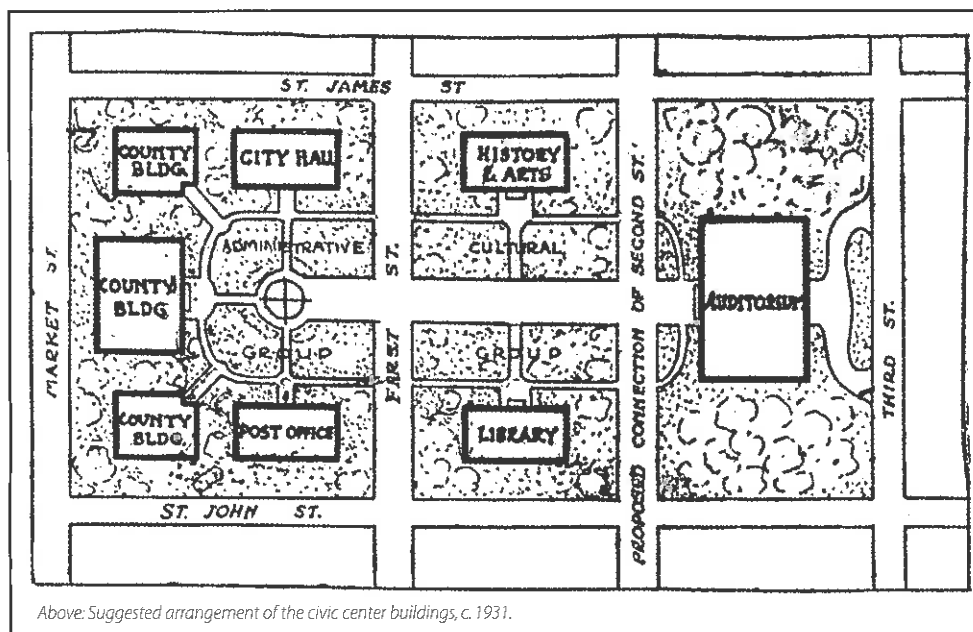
ST. JAMES ST

COUNTY BLDG

CITY HALL

HISTORY & ARTS

ADMINISTRATIVE

CULTURAL

COUNTY BLDG

MARKET ST.

FIRST ST.

PROPOSED CONNECTION OF SECOND ST.

AUDITORIUM

THIRD ST.

GROUP

GROUP

COUNTY BLDG

POST OFFICE

LIBRARY

ST. JOHN ST.

Above: Suggested arrangement of the civic center buildings, c. 1931.